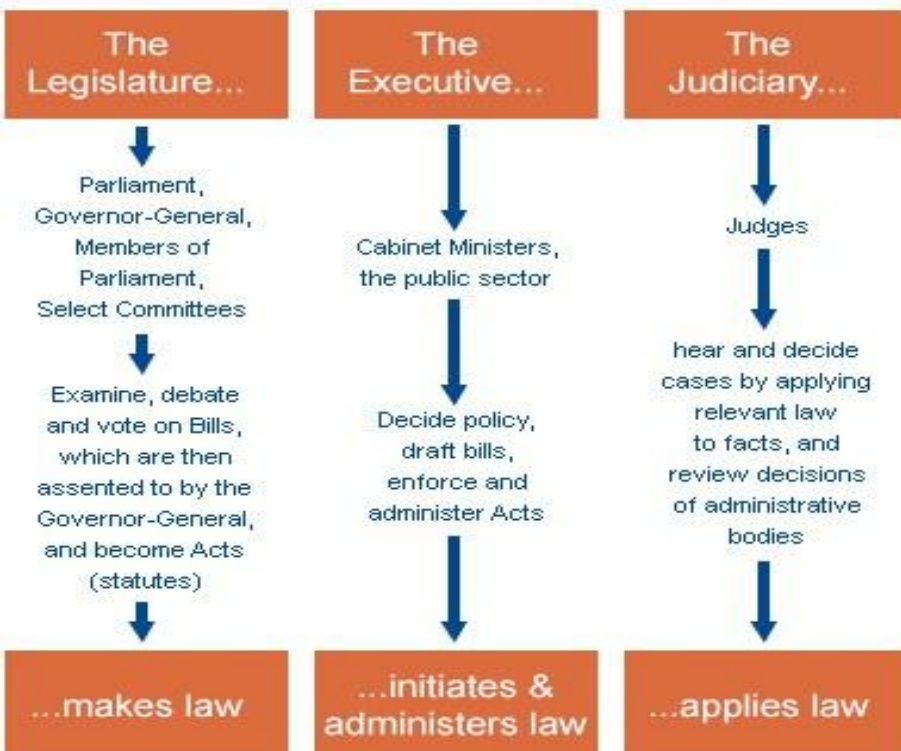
The Legislature...

Parliament, Governor-General, Members of Parliament, Select Committees

Examine, debate and vote on Bills, which are then assented to by the Governor-General, and become Acts (statutes)

...makes law

The Executive...

Cabinet Ministers, the public sector

Decide policy, draft bills, enforce and administer Acts

...initiates & administers law

The Judiciary...

Judges

hear and decide cases by applying relevant law to facts, and review decisions of administrative bodies

...applies law